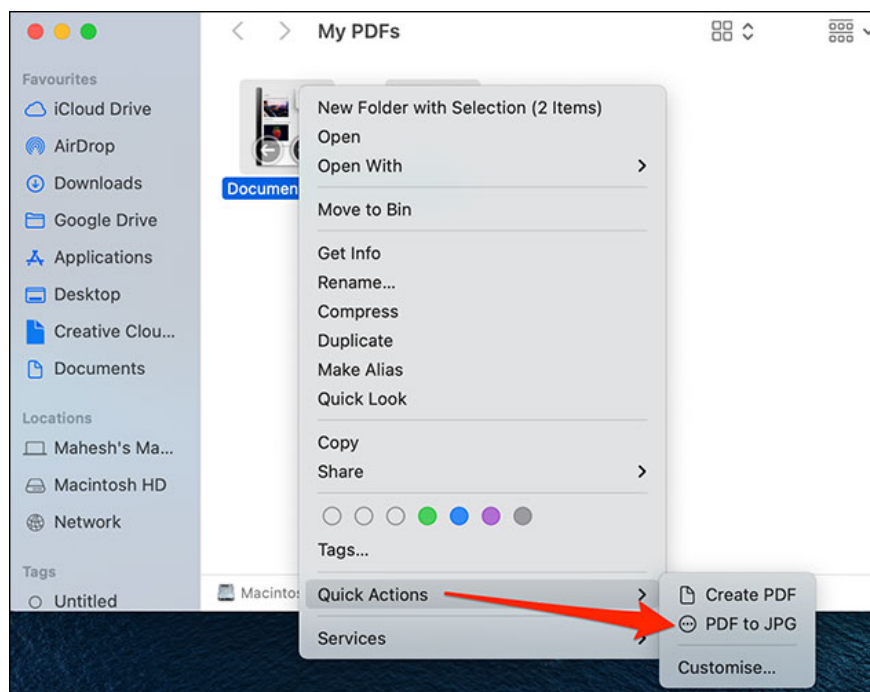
My PDFs

Favourites
iCloud Drive
AirDrop
Downloads
Google Drive
Applications
Desktop
Creative Clou...
Documents

Locations
Mahesh's Ma...
Macintosh HD
Network

Tags
Untitled

Documen

Macintos

New Folder with Selection (2 Items)
Open
Open With
Move to Bin
Get Info
Rename...
Compress
Duplicate
Make Alias
Quick Look
Copy
Share
Tags...
Quick Actions
Services

Create PDF
PDF to JPG
Customise...